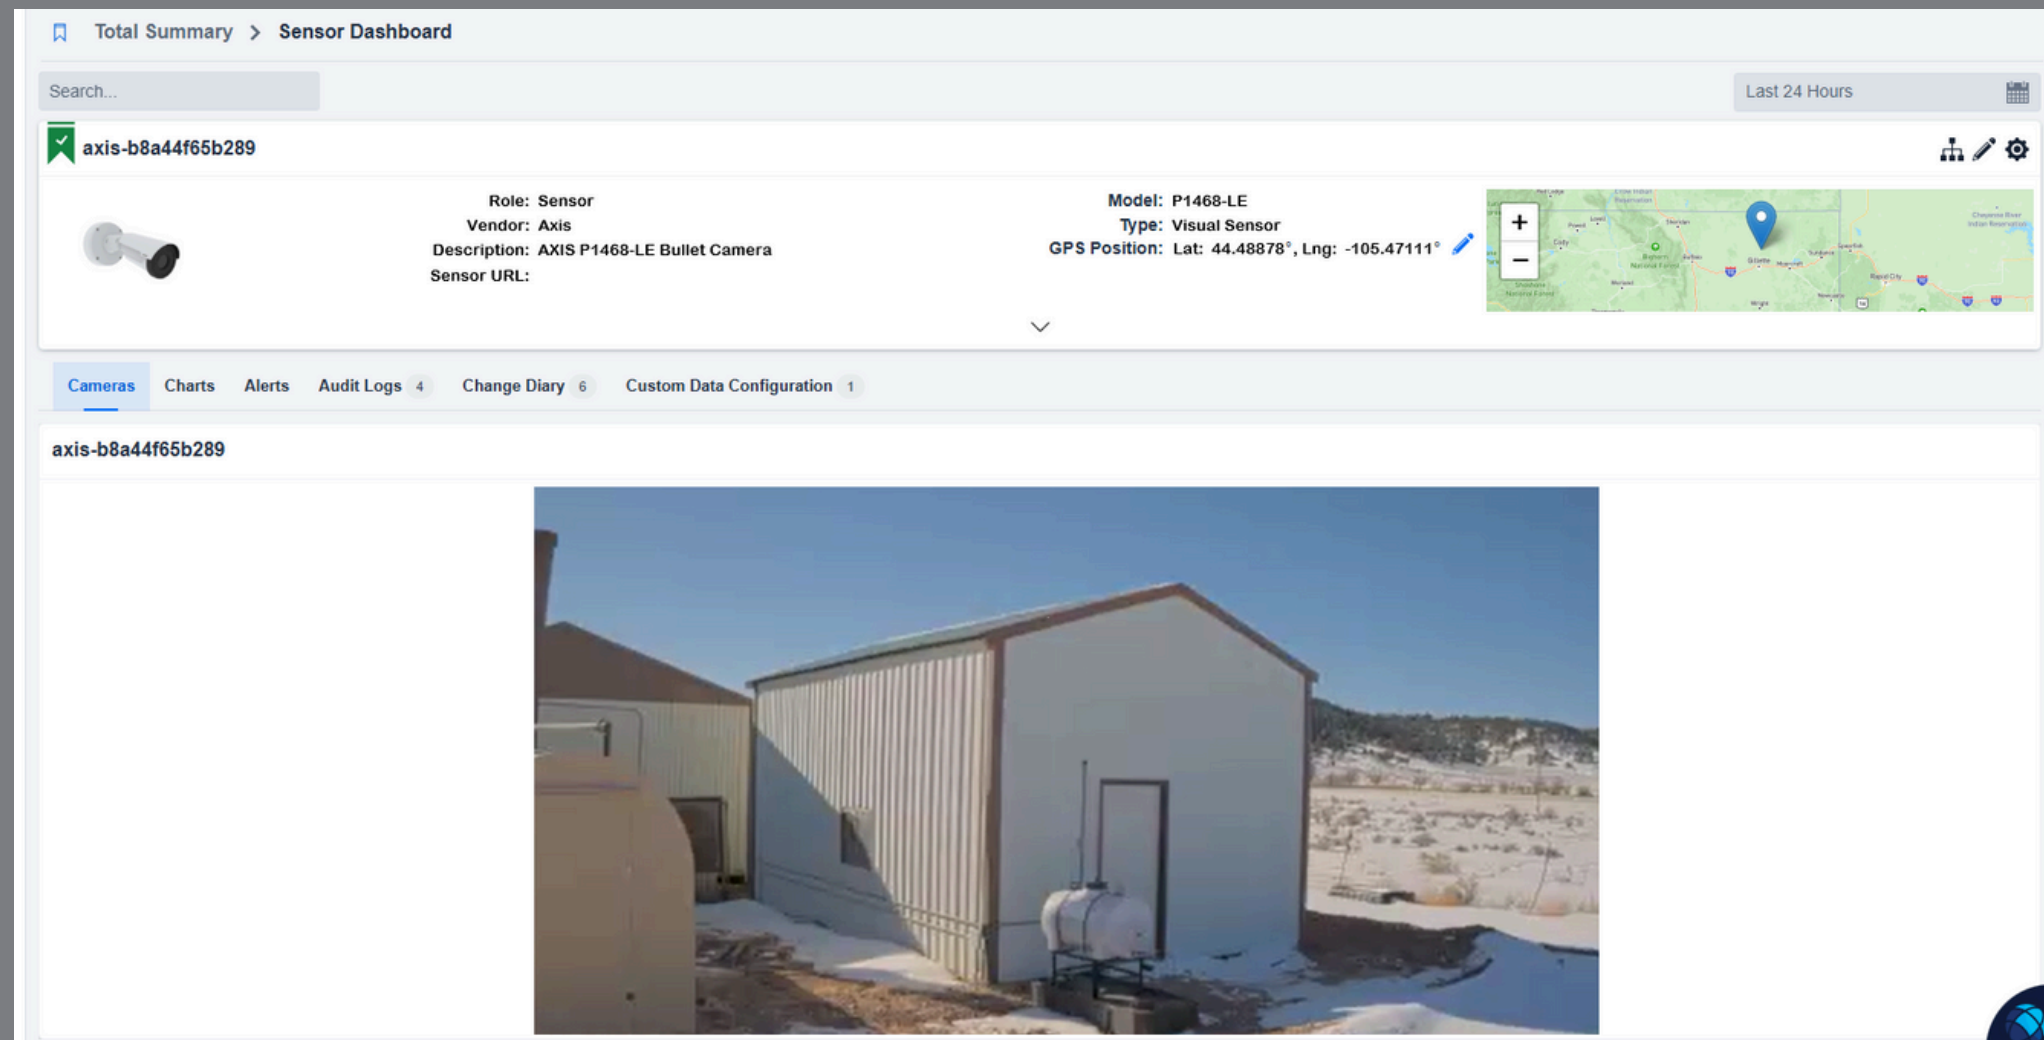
Total Summary > Sensor Dashboard

Search...

Last 24 Hours

axis-b8a44f65b289

Role: Sensor
Vendor: Axis
Description: AXIS P1468-LE Bullet Camera
Sensor URL:

Model: P1468-LE
Type: Visual Sensor
GPS Position: Lat: 44.48878°, Lng: -105.47111°

+
−

Cameras | Charts | Alerts | Audit Logs 4 | Change Diary 6 | Custom Data Configuration 1

axis-b8a44f65b289